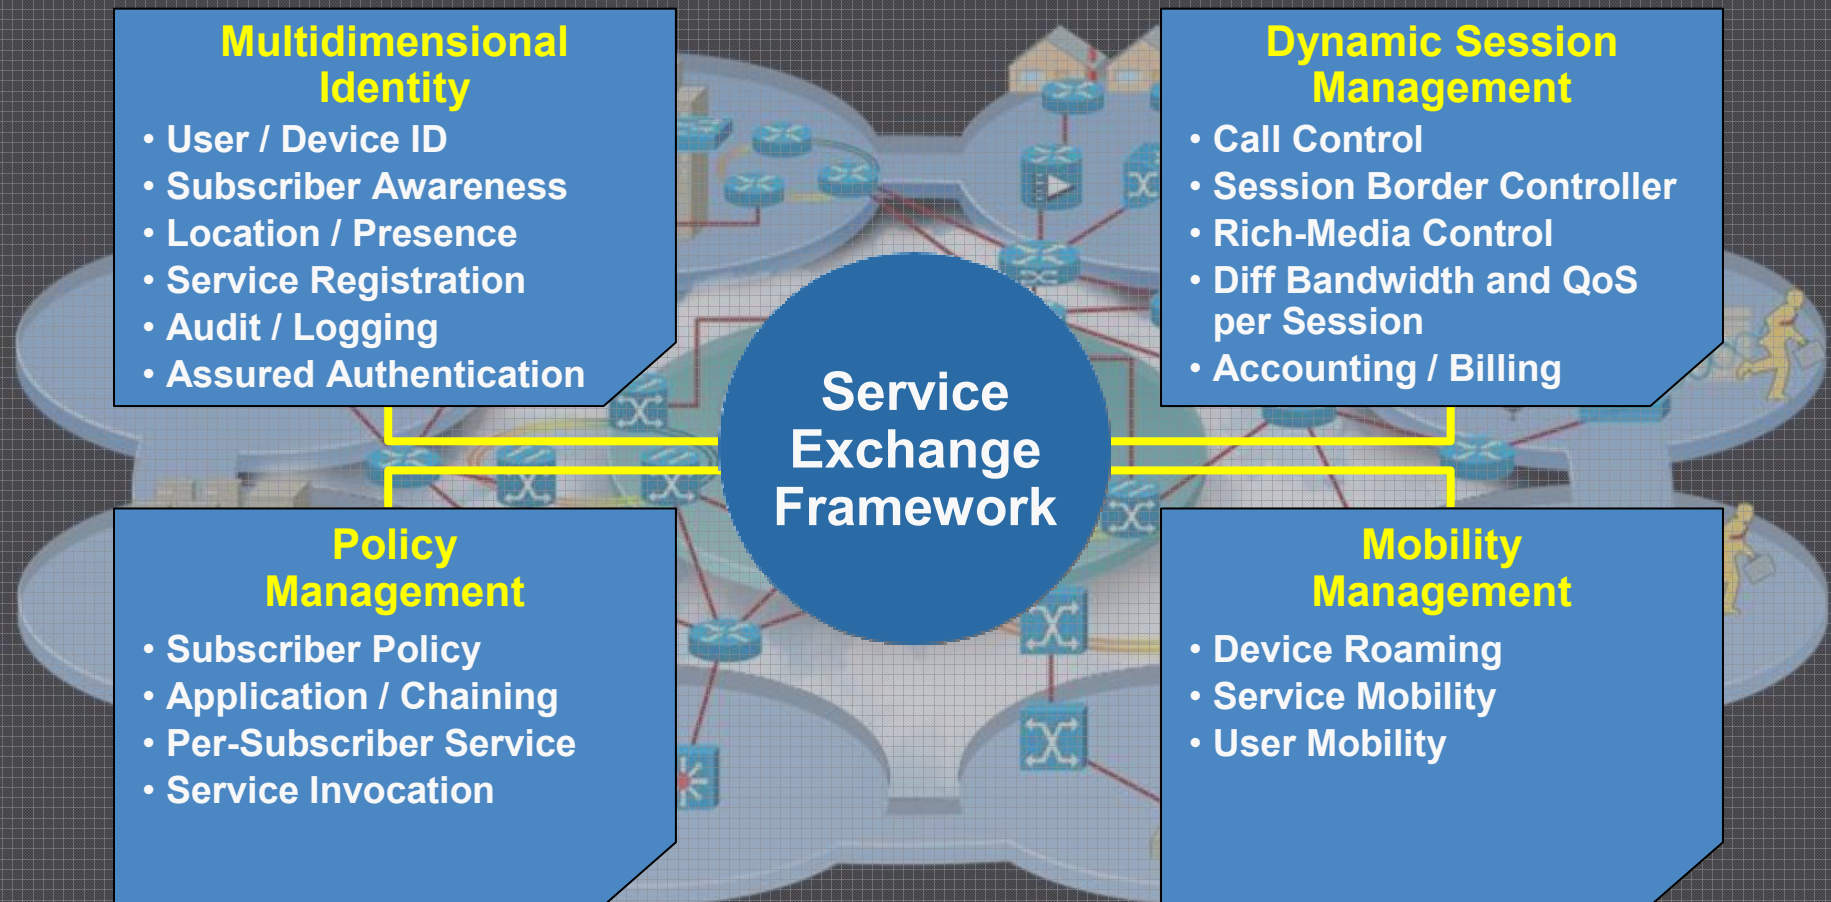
Multidimensional Identity

• User / Device ID
• Subscriber Awareness
• Location / Presence
• Service Registration
• Audit / Logging
• Assured Authentication

Dynamic Session Management

• Call Control
• Session Border Controller
• Rich-Media Control
• Diff Bandwidth and QoS per Session
• Accounting / Billing

Service Exchange Framework

Policy Management

• Subscriber Policy
• Application / Chaining
• Per-Subscriber Service
• Service Invocation

Mobility Management

• Device Roaming
• Service Mobility
• User Mobility